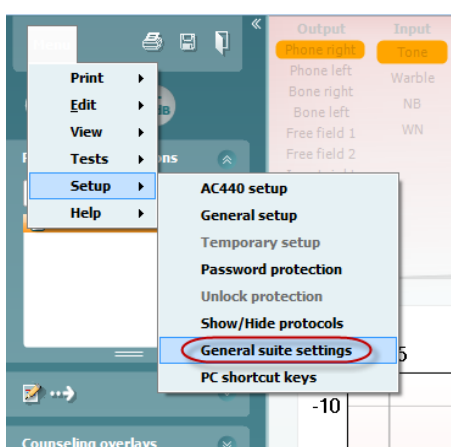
Menu

«

Output
Phone right
Phone left
Bone right
Bone left
Free field 1
Free field 2

Input
Tone
Warble
NB
WN

Print
Edit
View
Tests
Setup
Help

AC440 setup
General setup
Temporary setup
Password protection
Unlock protection
Show/Hide protocols
General suite settings
PC shortcut keys

5
-10

Counseling overlays